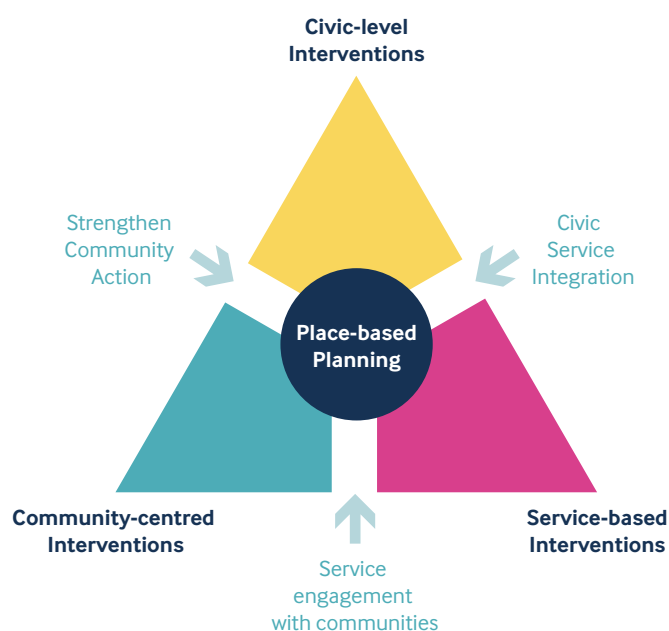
Civic-level Interventions

Strengthen Community Action

Civic Service Integration

Place-based Planning

Community-centred Interventions

Service-based Interventions

Service engagement with communities